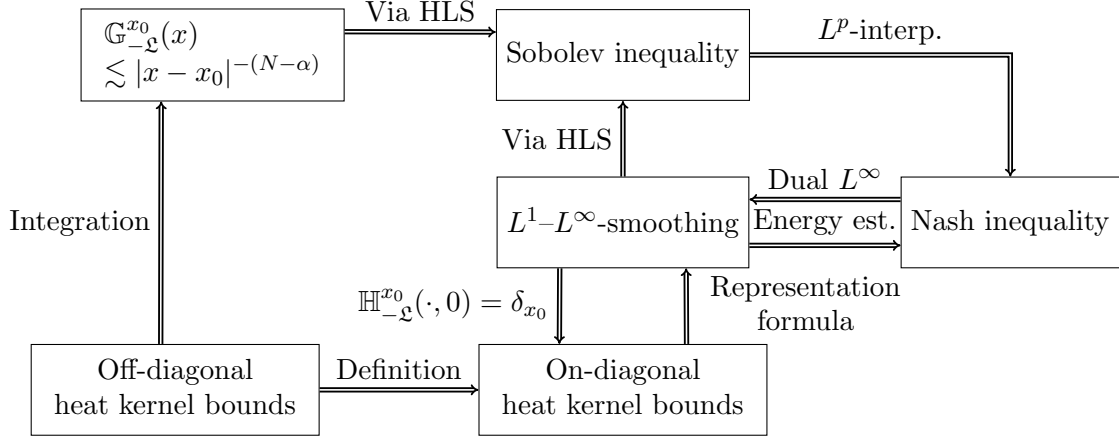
$\mathbb{G}_{-\mathfrak{L}}^{x_0}(x)$
$\lesssim |x-x_0|^{-(N-\alpha)}$

Via HLS

Sobolev inequality

$L^p$-interp.

Via HLS

Dual $L^\infty$

$L^1$–$L^\infty$-smoothing

Energy est.

Nash inequality

Integration

$\mathbb{H}_{-\mathfrak{L}}^{x_0}(\cdot,0)=\delta_{x_0}$

Representation formula

Off-diagonal heat kernel bounds

Definition

On-diagonal heat kernel bounds